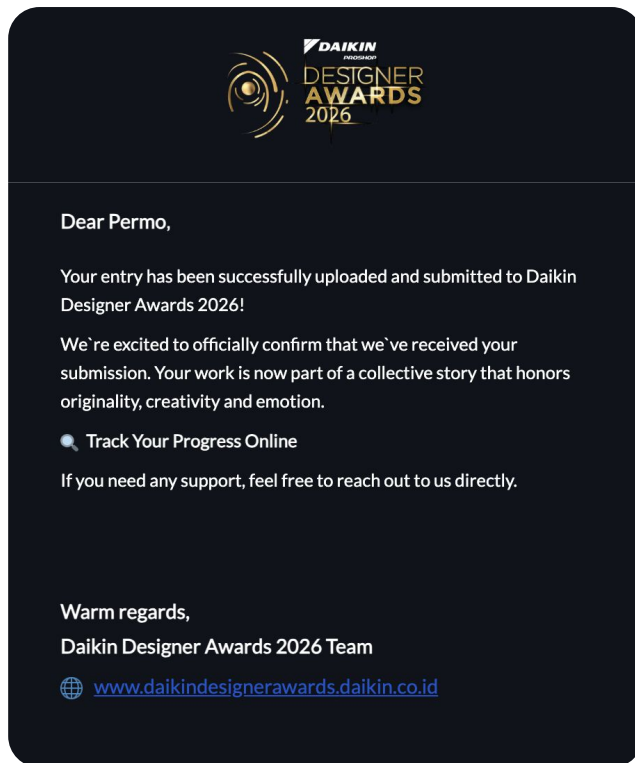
DAIKIN
PROSHOP
DESIGNER
AWARDS
2026

Dear Permo,

Your entry has been successfully uploaded and submitted to Daikin Designer Awards 2026!

We`re excited to officially confirm that we`ve received your submission. Your work is now part of a collective story that honors originality, creativity and emotion.

Track Your Progress Online

If you need any support, feel free to reach out to us directly.

Warm regards,
Daikin Designer Awards 2026 Team

www.daikindesignerawards.daikin.co.id